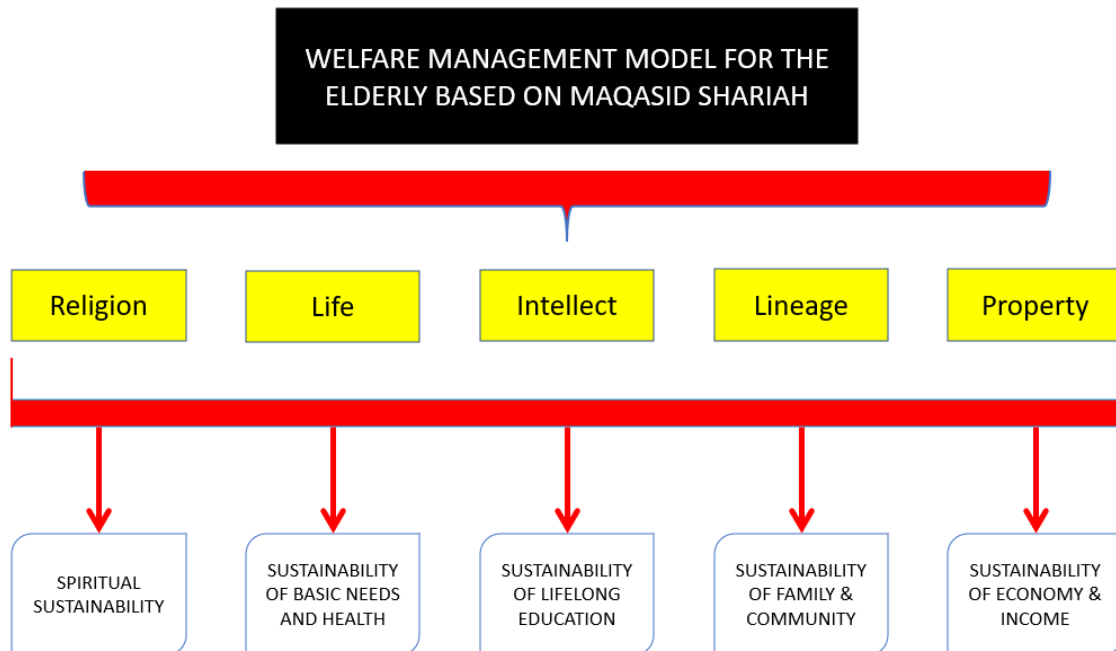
WELFARE MANAGEMENT MODEL FOR THE ELDERLY BASED ON MAQASID SHARIAH

Religion

Life

Intellect

Lineage

Property

SPIRITUAL SUSTAINABILITY

SUSTAINABILITY OF BASIC NEEDS AND HEALTH

SUSTAINABILITY OF LIFELONG EDUCATION

SUSTAINABILITY OF FAMILY & COMMUNITY

SUSTAINABILITY OF ECONOMY & INCOME